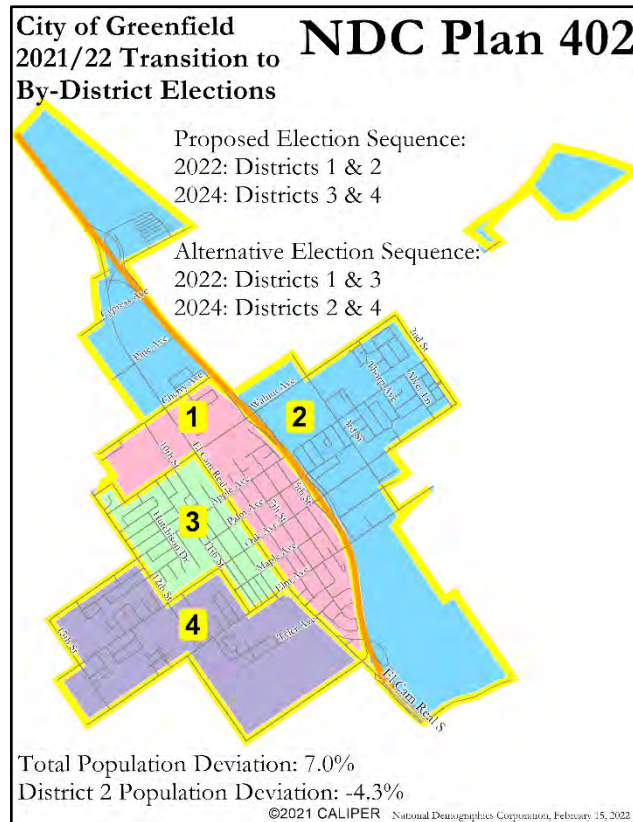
City of Greenfield
2021/22 Transition to
By-District Elections

NDC Plan 402

Proposed Election Sequence:
2022: Districts 1 & 2
2024: Districts 3 & 4

Alternative Election Sequence:
2022: Districts 1 & 3
2024: Districts 2 & 4

Cypress Ave
Pine Ave
Cherry Ave
Walnut Ave
2nd St
Ebony Ave
Alder Ln
3rd St
5th St
10th St
El Cam Real
Apple Ave
Palm Ave
Hutchison Dr
11th St
Oak Ave
Maple Ave
12th St
13th St
Elm Ave
Tyler Ave
El Cam Real S

1
2
3
4

Total Population Deviation: 7.0%
District 2 Population Deviation: -4.3%
©2021 CALIPER National Demographics Corporation, February 15, 2022